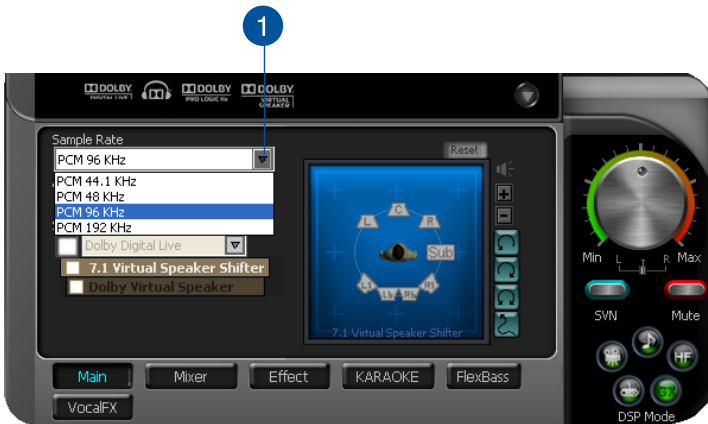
1

DOLBY DIGITAL LIVE DOLBY PRO LOGIC IIx DOLBY VIRTUAL SPEAKER

Sample Rate
PCM 96 KHz
PCM 44.1 KHz
PCM 48 KHz
PCM 96 KHz
PCM 192 KHz

Dolby Digital Live
7.1 Virtual Speaker Shifter
Dolby Virtual Speaker

Reset

C
L R
Sub
Ls Rs
Lb Rb

7.1 Virtual Speaker Shifter

Min L R Max
SVN Mute
HF
DSP Mode

Main Mixer Effect KARAOKE FlexBass
VocalFX